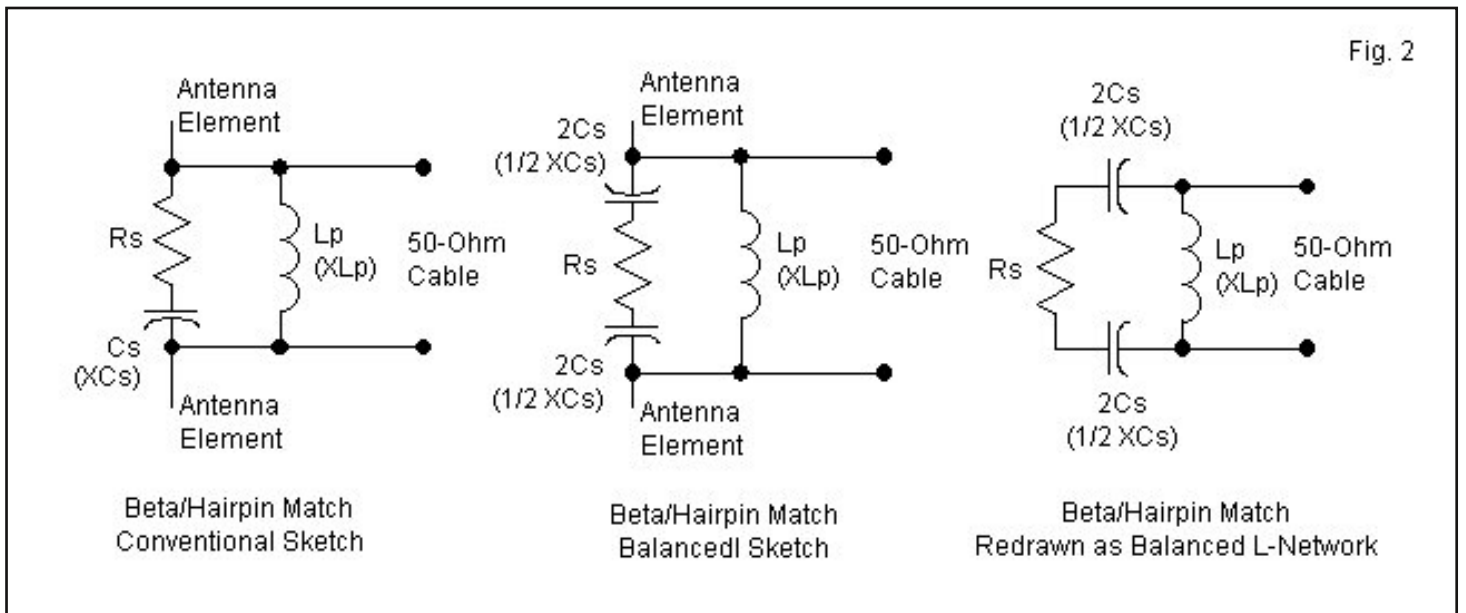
Fig. 2

Antenna Element

Rs

Cs (XCs)

Antenna Element

Lp (XLp)

50-Ohm Cable

Beta/Hairpin Match Conventional Sketch

Antenna Element

2Cs (1/2 XCs)

Rs

2Cs (1/2 XCs)

Antenna Element

Lp (XLp)

50-Ohm Cable

Beta/Hairpin Match Balancedl Sketch

2Cs (1/2 XCs)

Rs

Lp (XLp)

50-Ohm Cable

2Cs (1/2 XCs)

Beta/Hairpin Match Redrawn as Balanced L-Network